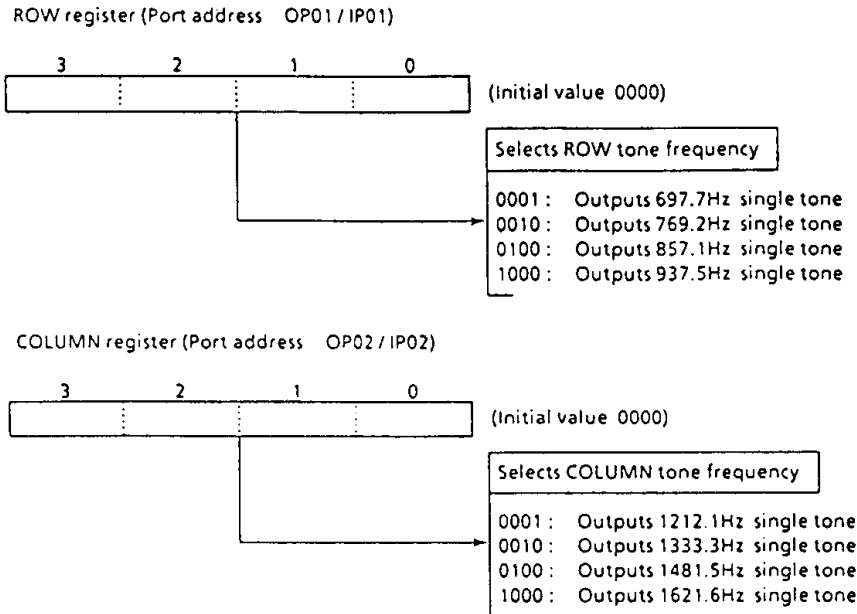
ROW register (Port address OP01 / IP01)

3 2 1 0

(Initial value 0000)

Selects ROW tone frequency

0001 : Outputs 697.7Hz single tone
0010 : Outputs 769.2Hz single tone
0100 : Outputs 857.1Hz single tone
1000 : Outputs 937.5Hz single tone

COLUMN register (Port address OP02 / IP02)

3 2 1 0

(Initial value 0000)

Selects COLUMN tone frequency

0001 : Outputs 1212.1Hz single tone
0010 : Outputs 1333.3Hz single tone
0100 : Outputs 1481.5Hz single tone
1000 : Outputs 1621.6Hz single tone